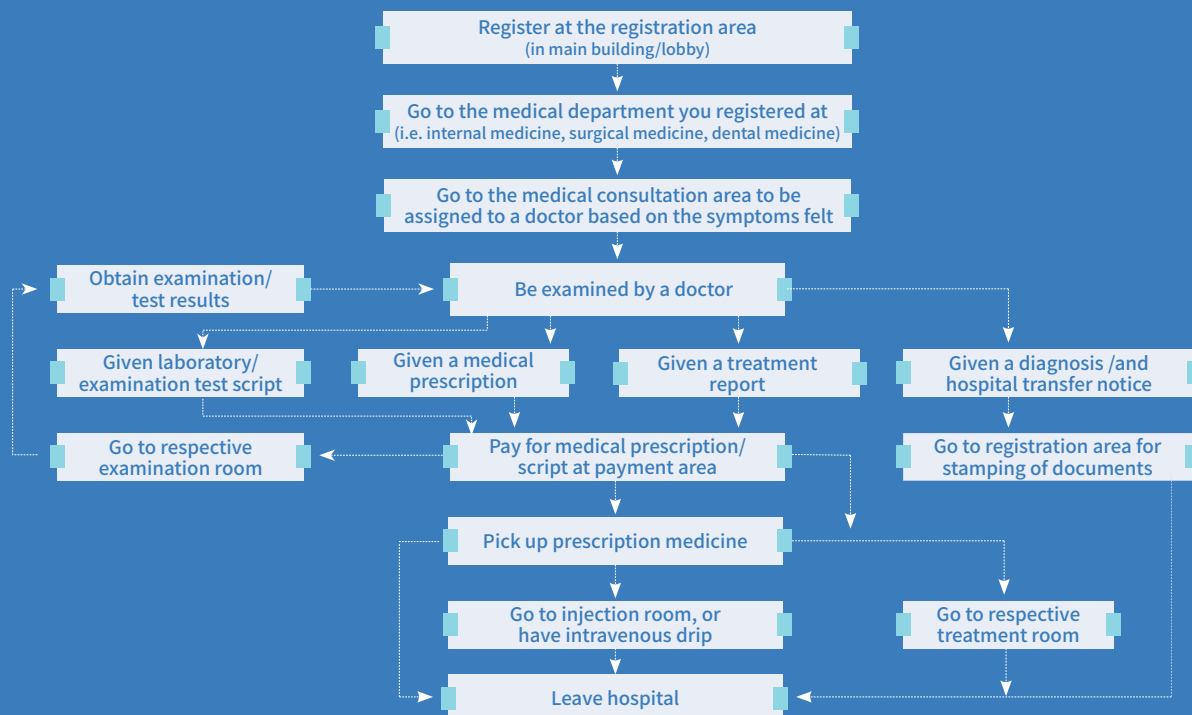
Register at the registration area
(in main building/lobby)

Go to the medical department you registered at
(i.e. internal medicine, surgical medicine, dental medicine)

Go to the medical consultation area to be assigned to a doctor based on the symptoms felt

Obtain examination/ test results

Be examined by a doctor

Given laboratory/ examination test script

Given a medical prescription

Given a treatment report

Given a diagnosis /and hospital transfer notice

Go to respective examination room

Pay for medical prescription/ script at payment area

Go to registration area for stamping of documents

Pick up prescription medicine

Go to injection room, or have intravenous drip

Go to respective treatment room

Leave hospital